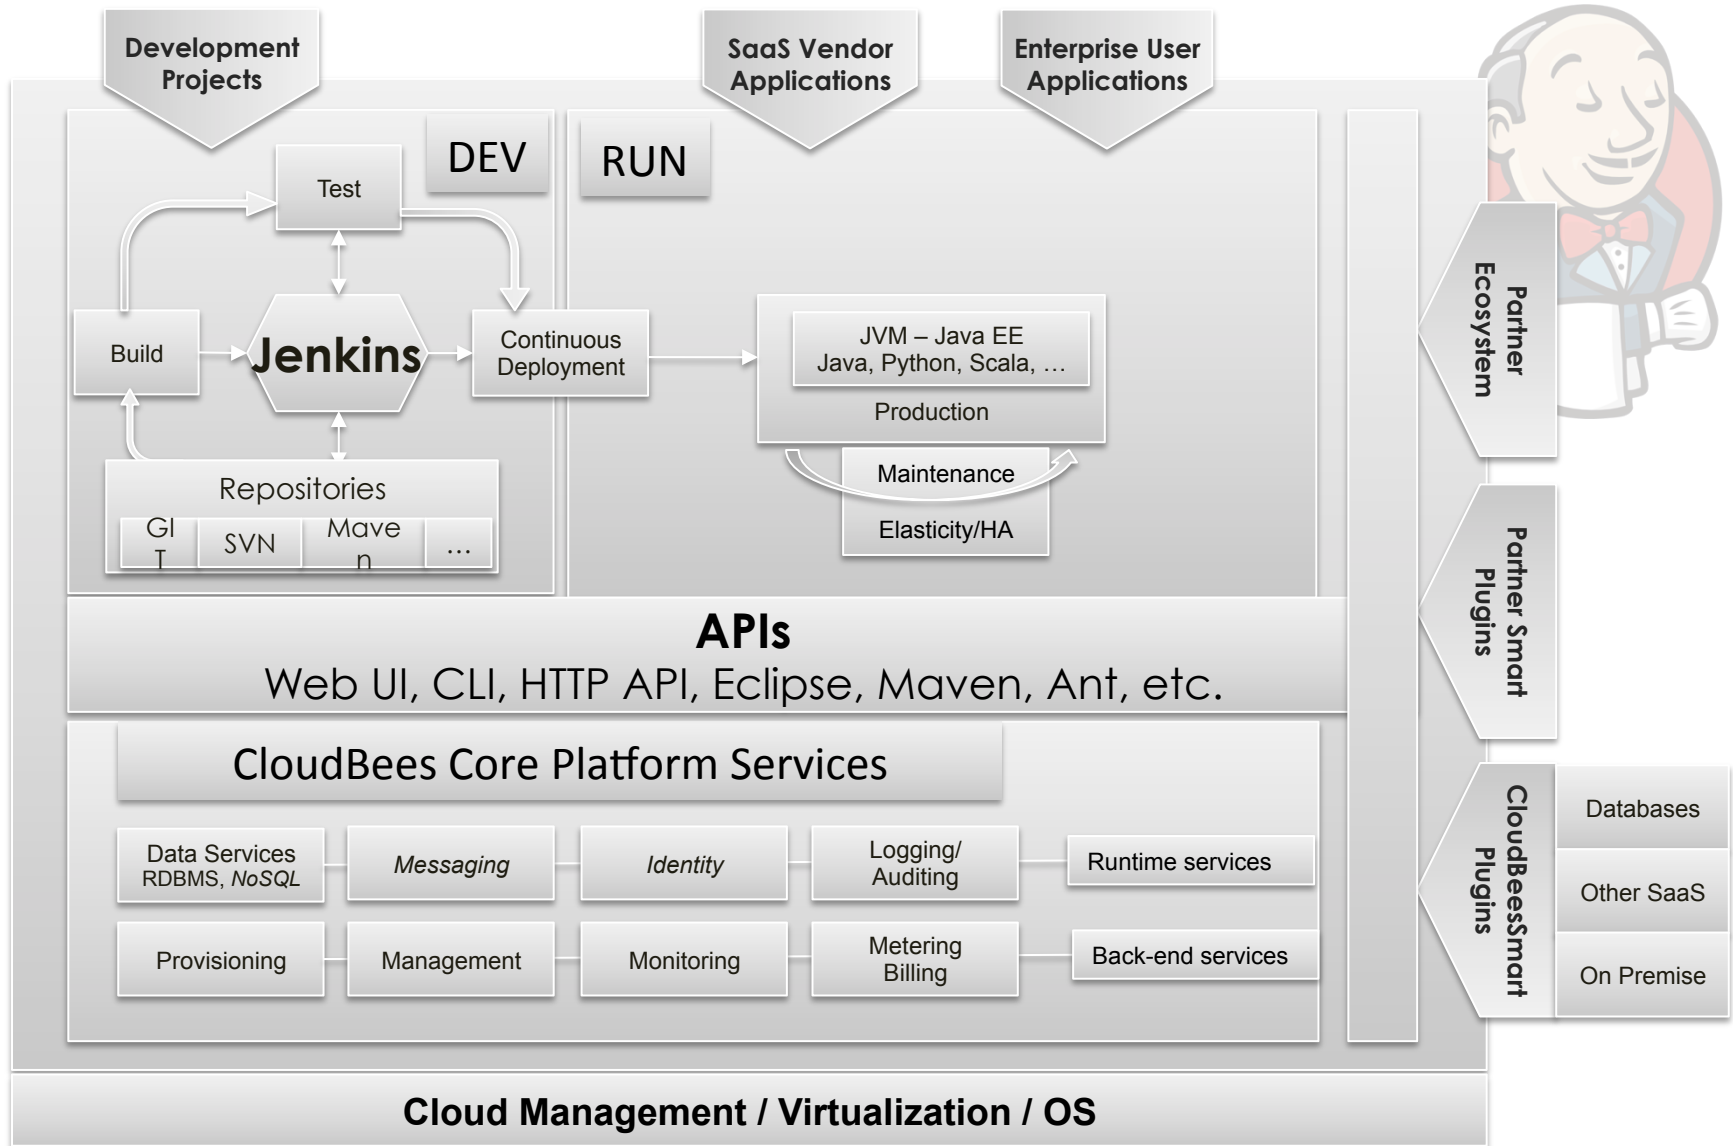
Development Projects

SaaS Vendor Applications

Enterprise User Applications

DEV

RUN

Test

Build

Jenkins

Continuous Deployment

Repositories

GIT

SVN

Maven

...

JVM – Java EE
Java, Python, Scala, …

Production

Maintenance

Elasticity/HA

Partner Ecosystem

Partner Smart Plugins

CloudBeesSmart Plugins

Databases

Other SaaS

On Premise

APIs
Web UI, CLI, HTTP API, Eclipse, Maven, Ant, etc.

CloudBees Core Platform Services

Data Services
RDBMS, NoSQL

Messaging

Identity

Logging/ Auditing

Runtime services

Provisioning

Management

Monitoring

Metering Billing

Back-end services

Cloud Management / Virtualization / OS